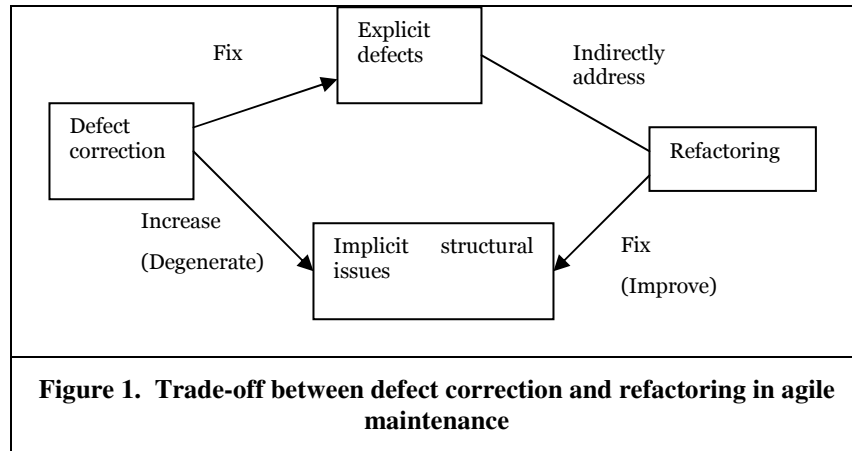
Fix

Explicit defects

Indirectly address

Defect correction

Refactoring

Increase

(Degenerate)

Implicit structural issues

Fix

(Improve)

**Figure 1. Trade-off between defect correction and refactoring in agile maintenance**